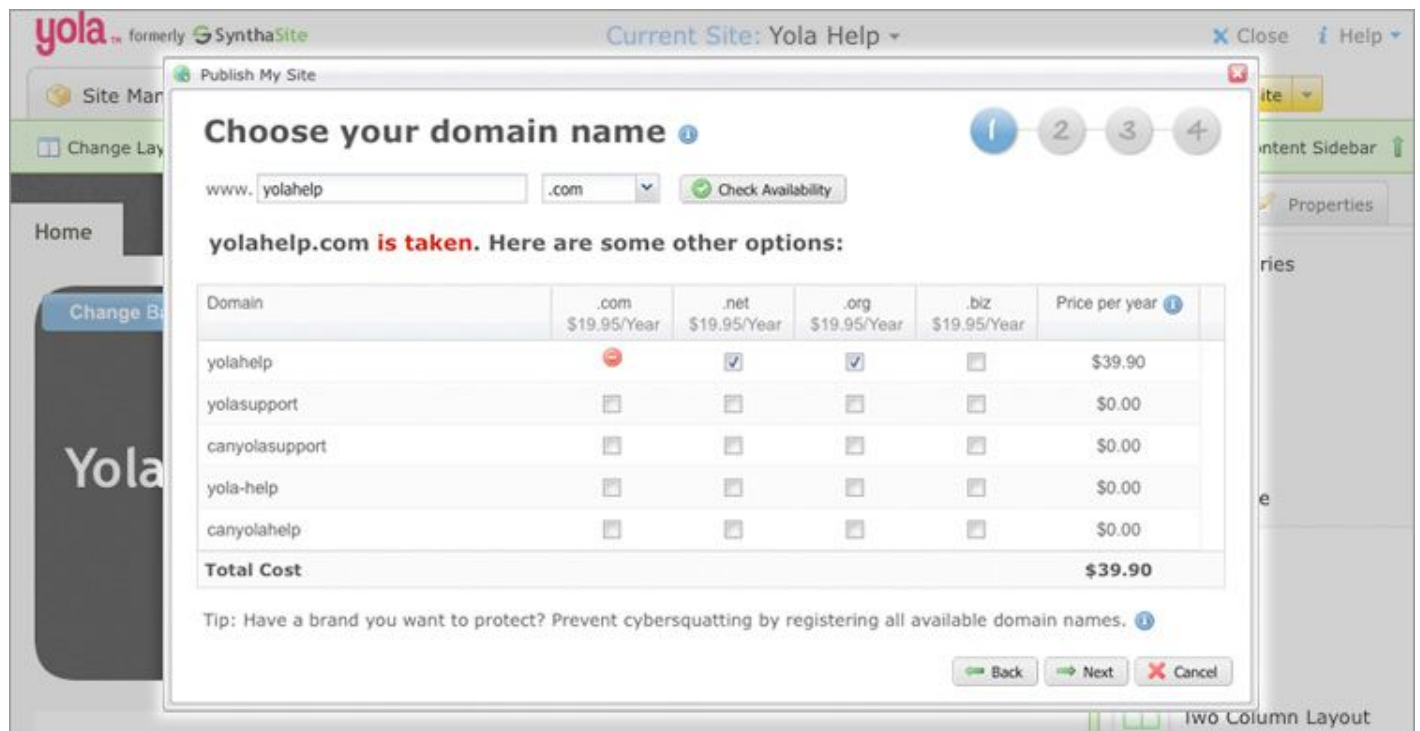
yola™ formerly SynthaSite

Current Site: Yola Help ▾

✕ Close  i Help ▾

Site Man

ite ▾

Change Lay

ntent Sidebar

Properties

Home

ries

Change B

Yola

e

Two Column Layout

Publish My Site

Choose your domain name

1 2 3 4

www. yolahelp  .com  Check Availability

yolahelp.com is taken. Here are some other options:

| Domain | .com $19.95/Year | .net $19.95/Year | .org $19.95/Year | .biz $19.95/Year | Price per year |
|---|---|---|---|---|---|
| yolahelp | | ☑ | ☑ | ☐ | $39.90 |
| yolasupport | ☐ | ☐ | ☐ | ☐ | $0.00 |
| canyolasupport | ☐ | ☐ | ☐ | ☐ | $0.00 |
| yola-help | ☐ | ☐ | ☐ | ☐ | $0.00 |
| canyolahelp | ☐ | ☐ | ☐ | ☐ | $0.00 |
| Total Cost | | | | | $39.90 |

Tip: Have a brand you want to protect? Prevent cybersquatting by registering all available domain names.

Back  Next  Cancel